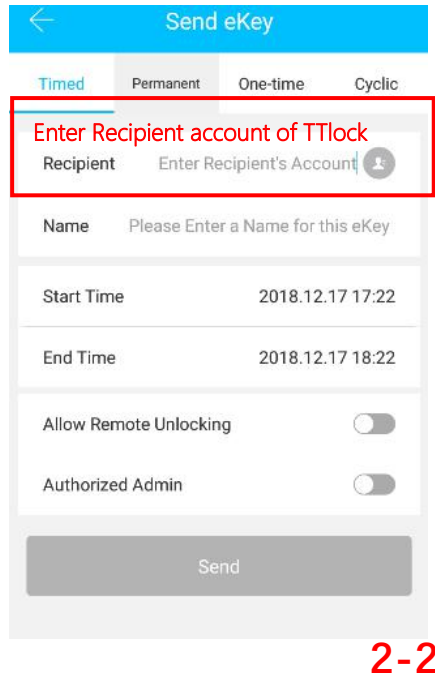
Send eKey

Timed
Permanent
One-time
Cyclic

Enter Recipient account of TTlock

Recipient
Enter Recipient's Account

Name
Please Enter a Name for this eKey

Start Time
2018.12.17 17:22

End Time
2018.12.17 18:22

Allow Remote Unlocking

Authorized Admin

Send

2-2